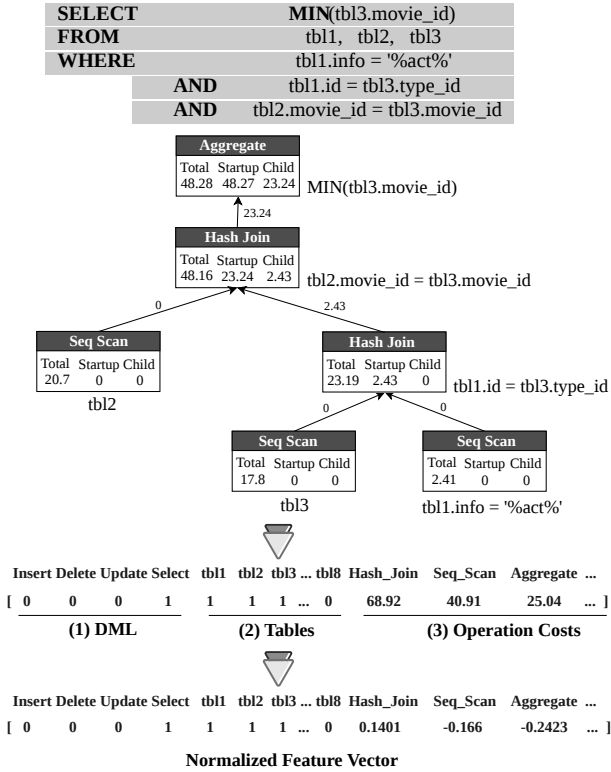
| SELECT | MIN(tbl3.movie_id) |
|---|---|
| FROM | tbl1, tbl2, tbl3 |
| WHERE | tbl1.info = '%act%' |
| AND | tbl1.id = tbl3.type_id |
| AND | tbl2.movie_id = tbl3.movie_id |

Aggregate
Total Startup Child
48.28 48.27 23.24
MIN(tbl3.movie_id)

23.24

Hash Join
Total Startup Child
48.16 23.24 2.43
tbl2.movie_id = tbl3.movie_id

0

2.43

Seq Scan
Total Startup Child
20.7 0 0
tbl2

Hash Join
Total Startup Child
23.19 2.43 0
tbl1.id = tbl3.type_id

0

0

Seq Scan
Total Startup Child
17.8 0 0
tbl3

Seq Scan
Total Startup Child
2.41 0 0
tbl1.info = '%act%'

Insert Delete Update Select tbl1 tbl2 tbl3 ... tbl8 Hash_Join Seq_Scan Aggregate ...
[ 0 0 0 1 1 1 1 ... 0 68.92 40.91 25.04 ... ]
(1) DML (2) Tables (3) Operation Costs

Insert Delete Update Select tbl1 tbl2 tbl3 ... tbl8 Hash_Join Seq_Scan Aggregate ...
[ 0 0 0 1 1 1 1 ... 0 0.1401 -0.166 -0.2423 ... ]

Normalized Feature Vector